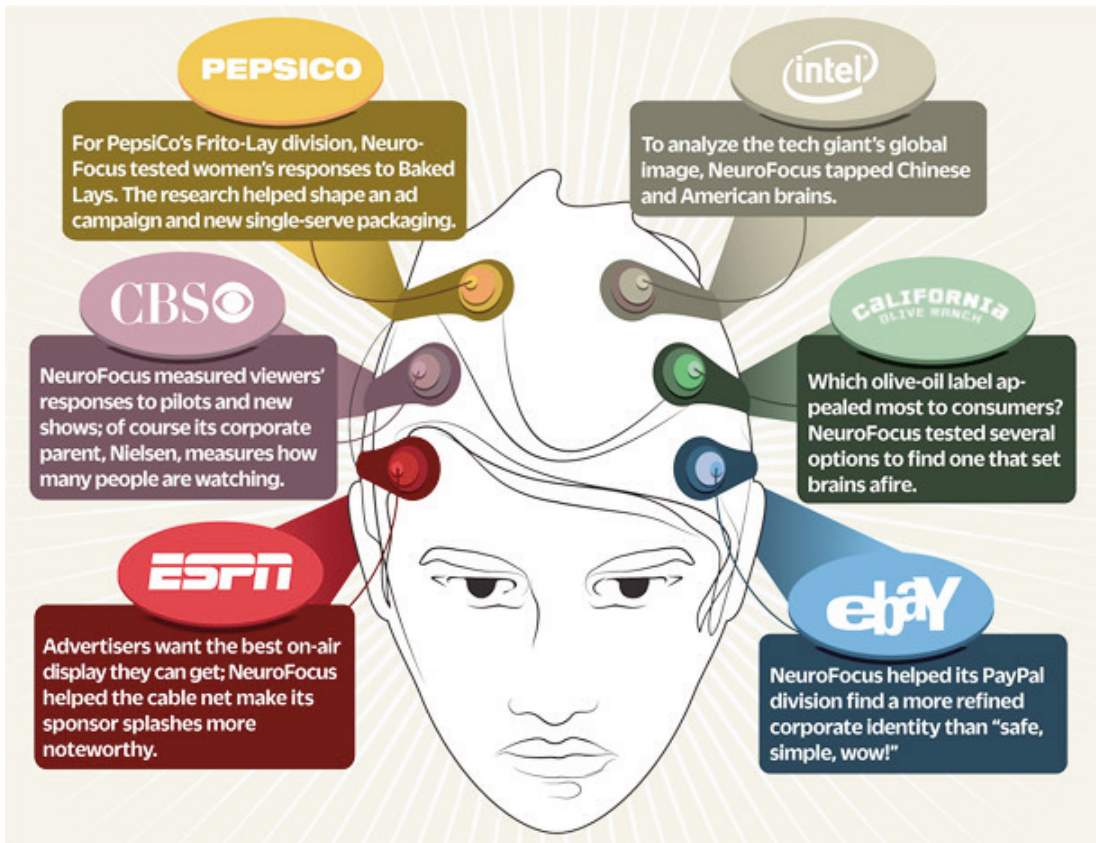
PEPSICO

For PepsiCo's Frito-Lay division, NeuroFocus tested women's responses to Baked Lays. The research helped shape an ad campaign and new single-serve packaging.

intel

To analyze the tech giant's global image, NeuroFocus tapped Chinese and American brains.

CBS

NeuroFocus measured viewers' responses to pilots and new shows; of course its corporate parent, Nielsen, measures how many people are watching.

CALIFORNIA OLIVE RANCH

Which olive-oil label appealed most to consumers? NeuroFocus tested several options to find one that set brains afire.

ESPN

Advertisers want the best on-air display they can get; NeuroFocus helped the cable net make its sponsor splashes more noteworthy.

ebay

NeuroFocus helped its PayPal division find a more refined corporate identity than "safe, simple, wow!"